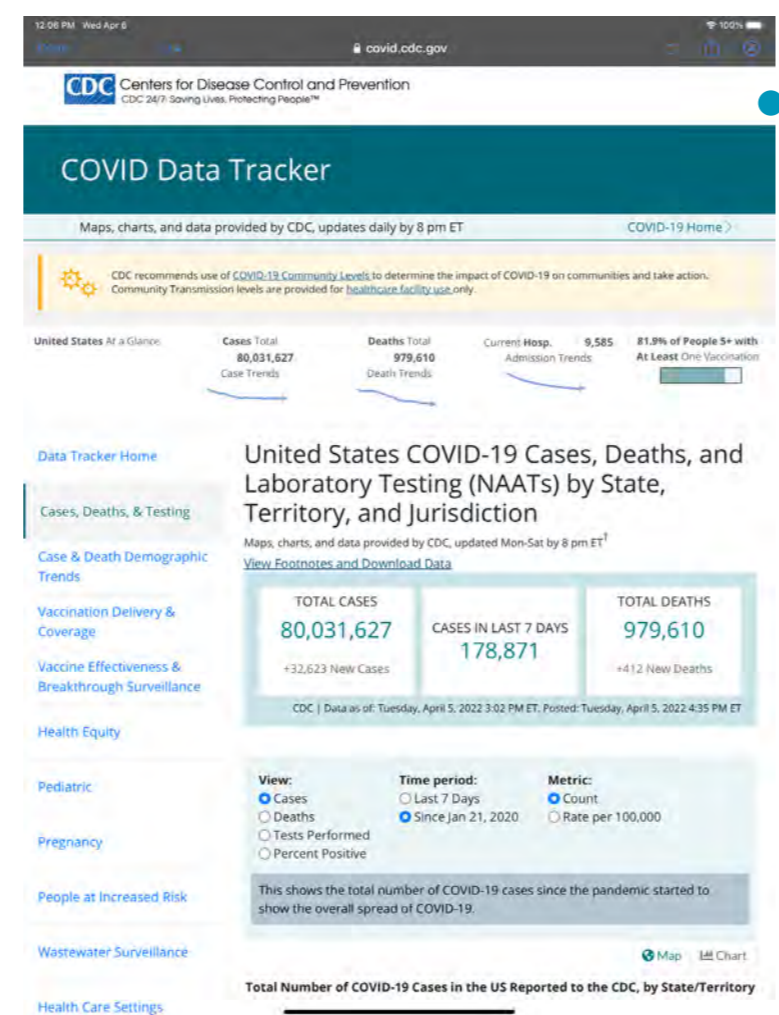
12:08 PM Wed Apr 6

100%

covid.cdc.gov

CDC Centers for Disease Control and Prevention
CDC 24/7: Saving Lives, Protecting People™

COVID Data Tracker

Maps, charts, and data provided by CDC, updates daily by 8 pm ET

COVID-19 Home

CDC recommends use of COVID-19 Community Levels to determine the impact of COVID-19 on communities and take action. Community Transmission levels are provided for healthcare facility use only.

United States At a Glance

Cases Total
80,031,627
Case Trends

Deaths Total
979,610
Death Trends

Current Hosp. 9,585
Admission Trends

81.9% of People 5+ with At Least One Vaccination

Data Tracker Home

Cases, Deaths, & Testing

Case & Death Demographic Trends

Vaccination Delivery & Coverage

Vaccine Effectiveness & Breakthrough Surveillance

Health Equity

Pediatric

Pregnancy

People at Increased Risk

Wastewater Surveillance

Health Care Settings

United States COVID-19 Cases, Deaths, and Laboratory Testing (NAATs) by State, Territory, and Jurisdiction

Maps, charts, and data provided by CDC, updated Mon-Sat by 8 pm ET†

View Footnotes and Download Data

TOTAL CASES
80,031,627
+32,623 New Cases

CASES IN LAST 7 DAYS
178,871

TOTAL DEATHS
979,610
+412 New Deaths

CDC | Data as of: Tuesday, April 5, 2022 3:02 PM ET. Posted: Tuesday, April 5, 2022 4:35 PM ET

View:
Cases
Deaths
Tests Performed
Percent Positive

Time period:
Last 7 Days
Since Jan 21, 2020

Metric:
Count
Rate per 100,000

This shows the total number of COVID-19 cases since the pandemic started to show the overall spread of COVID-19.

Map Chart

Total Number of COVID-19 Cases in the US Reported to the CDC, by State/Territory